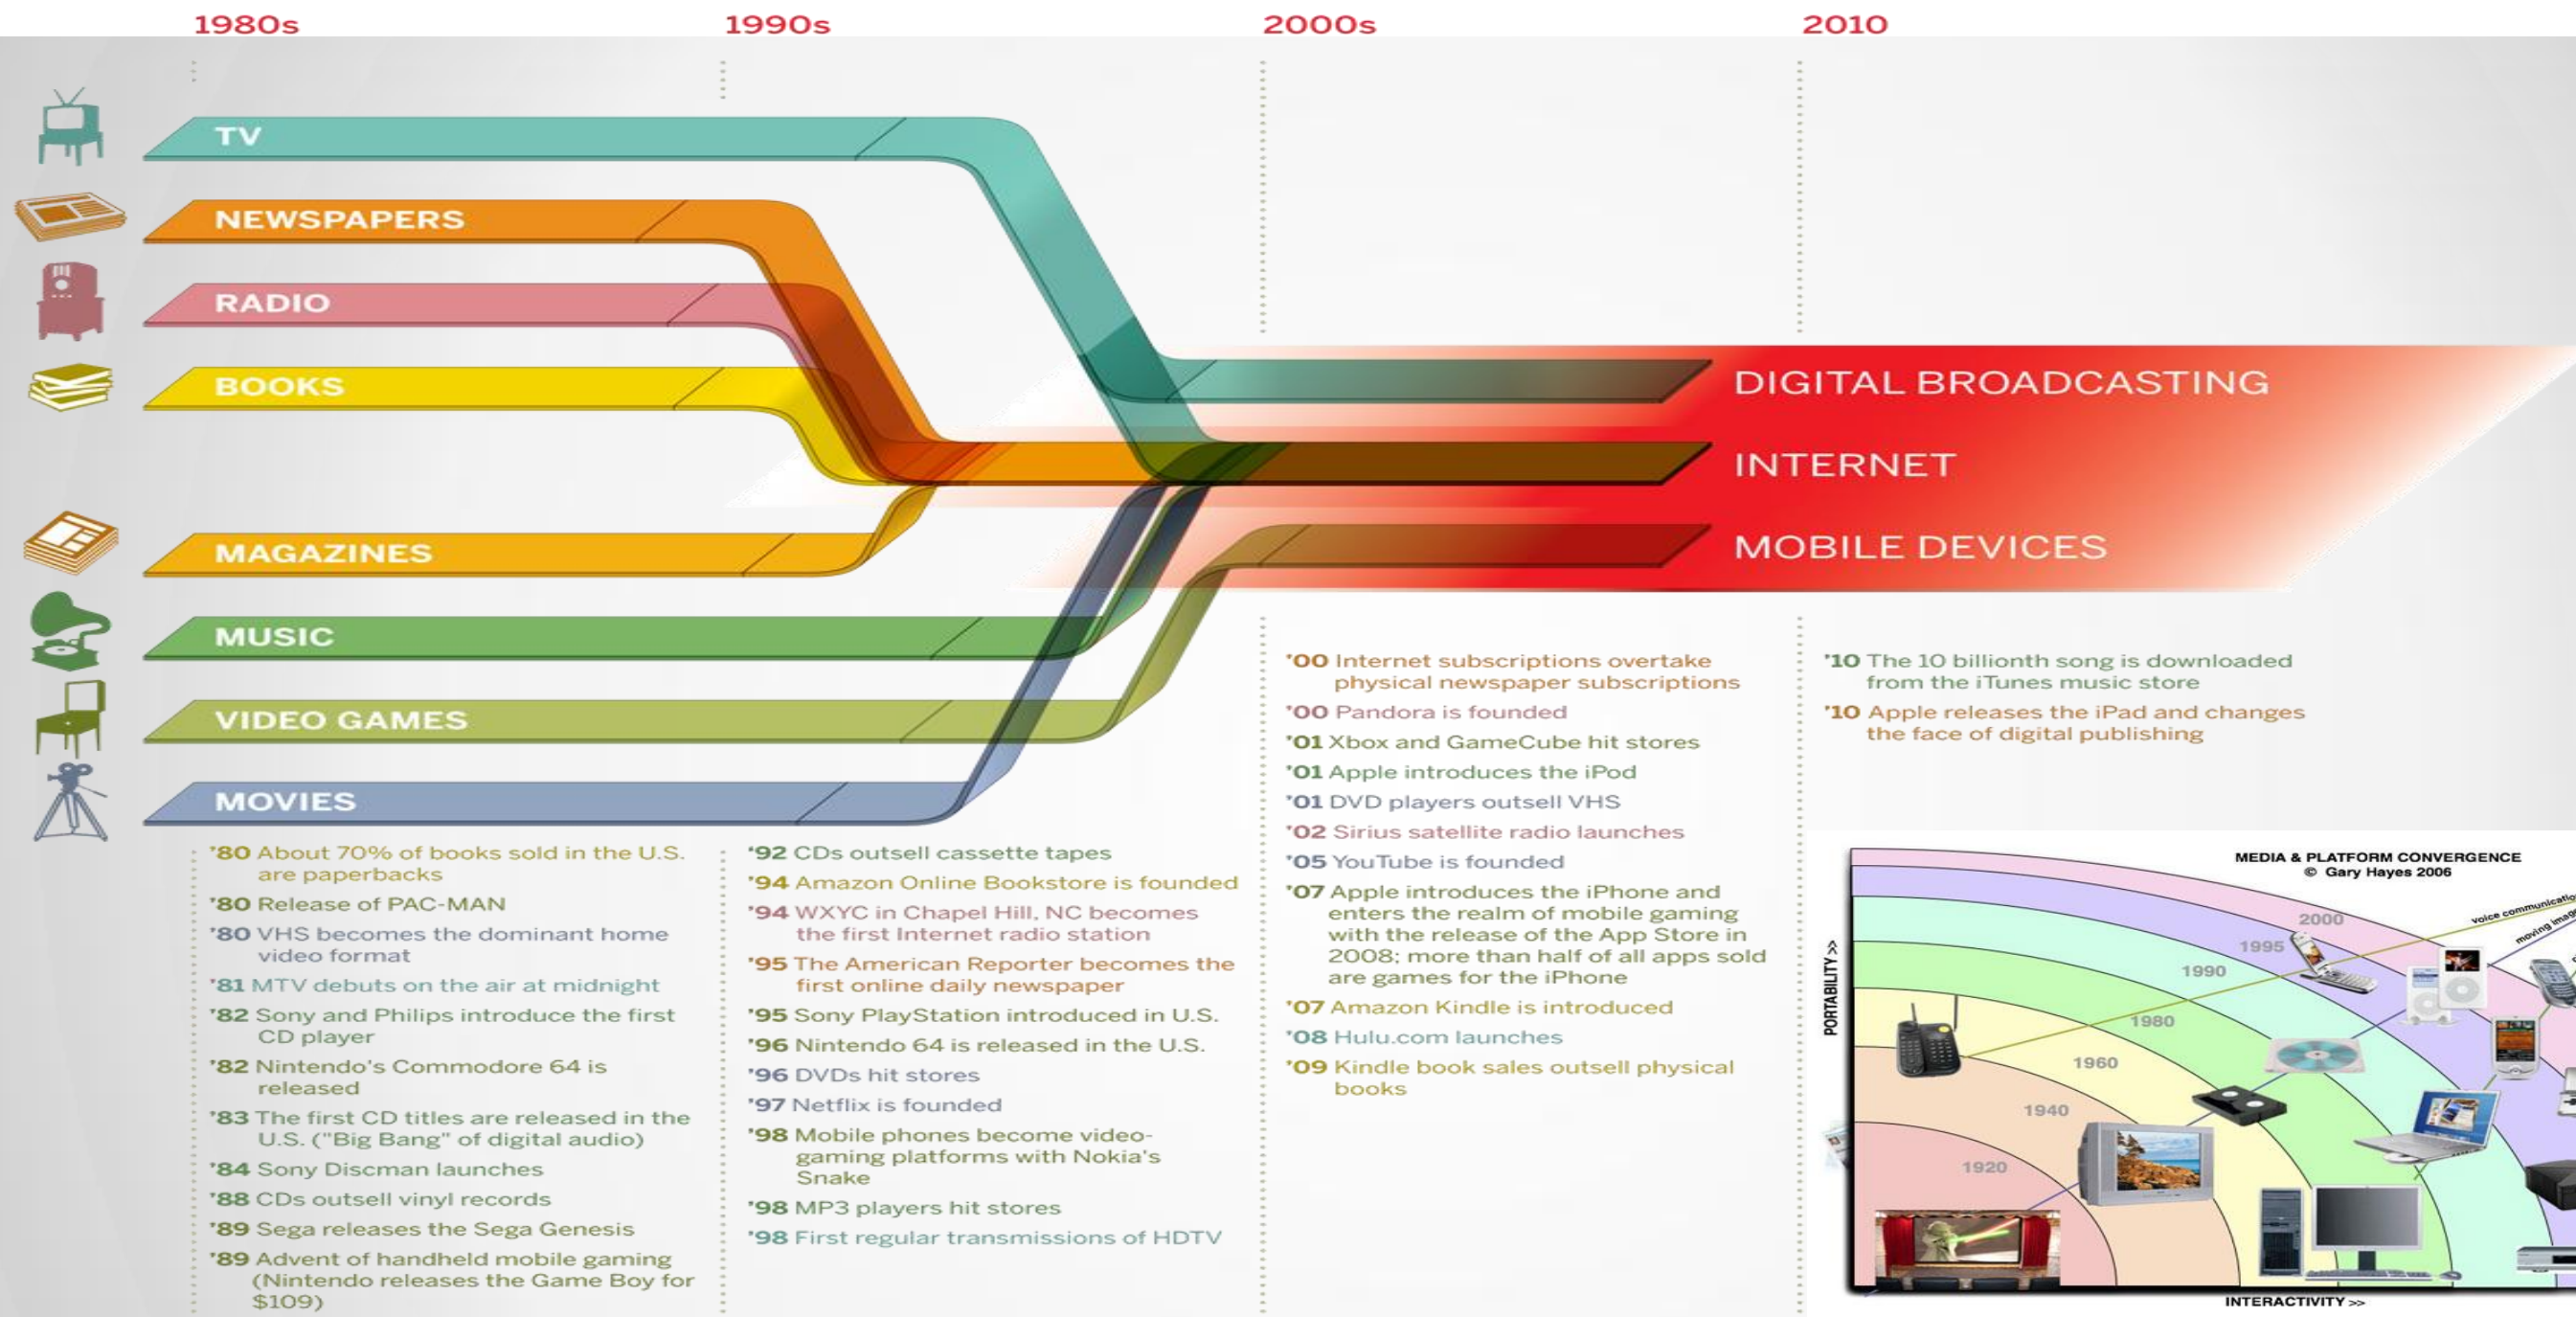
1980s 1990s 2000s 2010

TV
NEWSPAPERS
RADIO
BOOKS
MAGAZINES
MUSIC
VIDEO GAMES
MOVIES

DIGITAL BROADCASTING
INTERNET
MOBILE DEVICES

'80 About 70% of books sold in the U.S. are paperbacks
'80 Release of PAC-MAN
'80 VHS becomes the dominant home video format
'81 MTV debuts on the air at midnight
'82 Sony and Philips introduce the first CD player
'82 Nintendo's Commodore 64 is released
'83 The first CD titles are released in the U.S. ("Big Bang" of digital audio)
'84 Sony Discman launches
'88 CDs outsell vinyl records
'89 Sega releases the Sega Genesis
'89 Advent of handheld mobile gaming (Nintendo releases the Game Boy for $109)

'92 CDs outsell cassette tapes
'94 Amazon Online Bookstore is founded
'94 WXYC in Chapel Hill, NC becomes the first Internet radio station
'95 The American Reporter becomes the first online daily newspaper
'95 Sony PlayStation introduced in U.S.
'96 Nintendo 64 is released in the U.S.
'96 DVDs hit stores
'97 Netflix is founded
'98 Mobile phones become video-gaming platforms with Nokia's Snake
'98 MP3 players hit stores
'98 First regular transmissions of HDTV

'00 Internet subscriptions overtake physical newspaper subscriptions
'00 Pandora is founded
'01 Xbox and GameCube hit stores
'01 Apple introduces the iPod
'01 DVD players outsell VHS
'02 Sirius satellite radio launches
'05 YouTube is founded
'07 Apple introduces the iPhone and enters the realm of mobile gaming with the release of the App Store in 2008; more than half of all apps sold are games for the iPhone
'07 Amazon Kindle is introduced
'08 Hulu.com launches
'09 Kindle book sales outsell physical books

'10 The 10 billionth song is downloaded from the iTunes music store
'10 Apple releases the iPad and changes the face of digital publishing

MEDIA & PLATFORM CONVERGENCE
© Gary Hayes 2006
PORTABILITY >>
INTERACTIVITY >>
2000
1995
1990
1980
1960
1940
1920
voice communicatio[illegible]
moving imag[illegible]